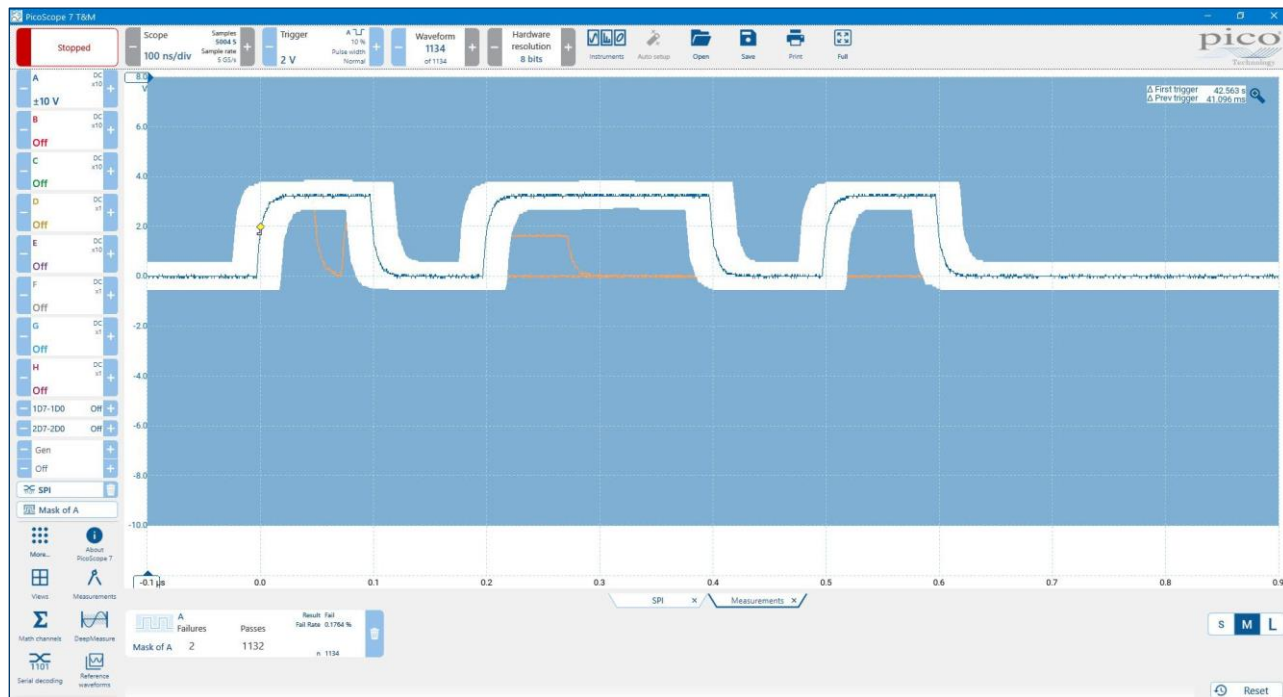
PicoScope 7 T&M

Stopped

Scope
100 ns/div
Samples 5004 S
Sample rate 5 GS/s

Trigger
2 V
A
10 %
Pulse width
Normal

Waveform
1134
of 1134

Hardware resolution
8 bits

Instruments
Auto setup
Open
Save
Print
Full

pico
Technology

A DC x10 ±10 V
B DC x10 Off
C DC x10 Off
D DC x1 Off
E DC x10 Off
F DC x1 Off
G DC x1 Off
H DC x1 Off
1D7-1D0 Off
2D7-2D0 Off
Gen
Off
SPI
Mask of A

More...
About PicoScope 7
Views
Measurements
Math channels
DeepMeasure
Serial decoding
Reference waveforms

8.0
V
6.0
4.0
2.0
0.0
-2.0
-4.0
-6.0
-8.0
-10.0

Δ First trigger 42.563 s
Δ Prev trigger 41.096 ms

-0.1 µs
0.0
0.1
0.2
0.3
0.4
0.5
0.6
0.7
0.8
0.9

SPI ×
Measurements ×

| | A Failures | Passes | Result Fail Fail Rate 0.1764 % |
|---|---|---|---|
| Mask of A | 2 | 1132 | n 1134 |

S M L

Reset